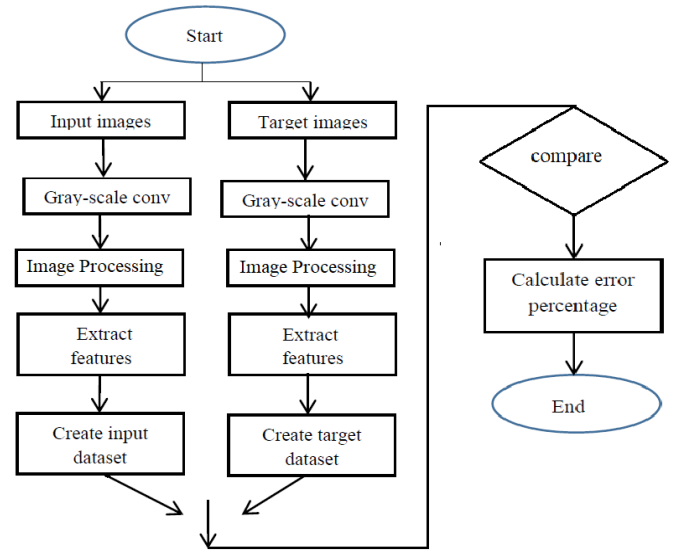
Start

Input images

Gray-scale conv

Image Processing

Extract features

Create input dataset

Target images

Gray-scale conv

Image Processing

Extract features

Create target dataset

compare

Calculate error percentage

End